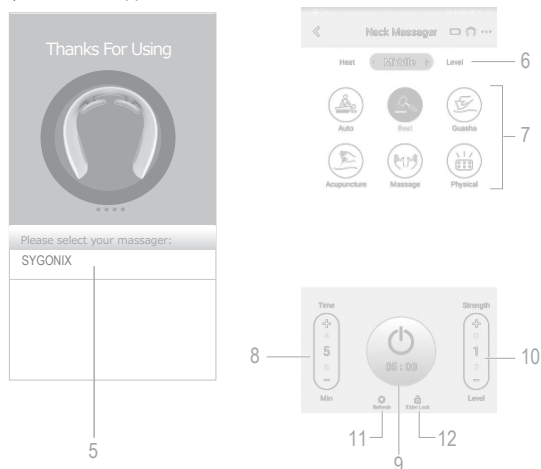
Thanks For Using

Please select your massager:

SYGONIX

5

Neck Massager

Heat

Middle

Level

6

Auto

Beat

Guasha

Acupuncture

Massage

Physical

7

Time

4

5

6

Min

8

00 : 00

Refresh

Elder Lock

11

9

12

Strength

0

1

2

Level

10